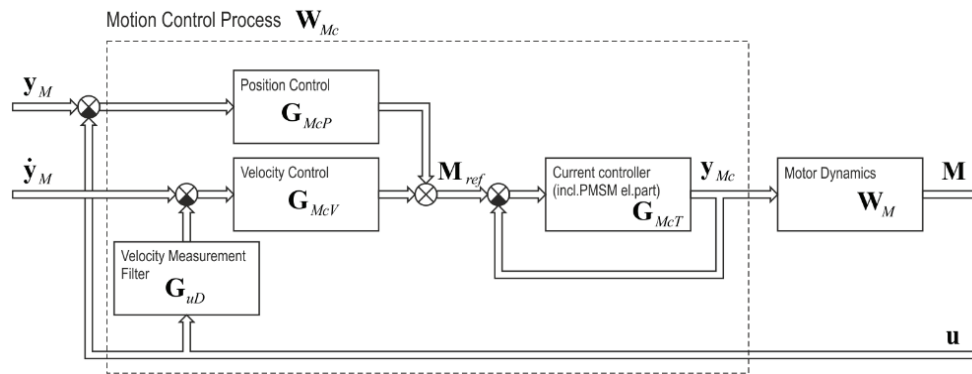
Motion Control Process $\mathbf{W}_{Mc}$

$\mathbf{y}_M$

$\dot{\mathbf{y}}_M$

Position Control
$\mathbf{G}_{McP}$

Velocity Control
$\mathbf{G}_{McV}$

$\mathbf{M}_{ref}$

Current controller
(incl.PMSM el.part)
$\mathbf{G}_{McT}$

$\mathbf{y}_{Mc}$

Motor Dynamics
$\mathbf{W}_M$

$\mathbf{M}$

Velocity Measurement
Filter
$\mathbf{G}_{uD}$

$\mathbf{u}$